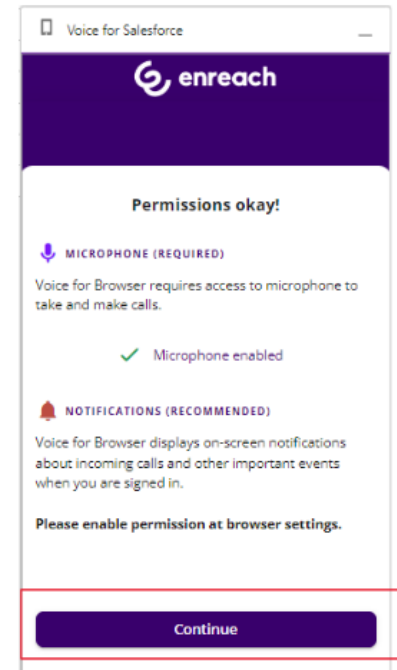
Voice for Salesforce

enreach

Permissions okay!

MICROPHONE (REQUIRED)

Voice for Browser requires access to microphone to take and make calls.

Microphone enabled

NOTIFICATIONS (RECOMMENDED)

Voice for Browser displays on-screen notifications about incoming calls and other important events when you are signed in.

Please enable permission at browser settings.

Continue